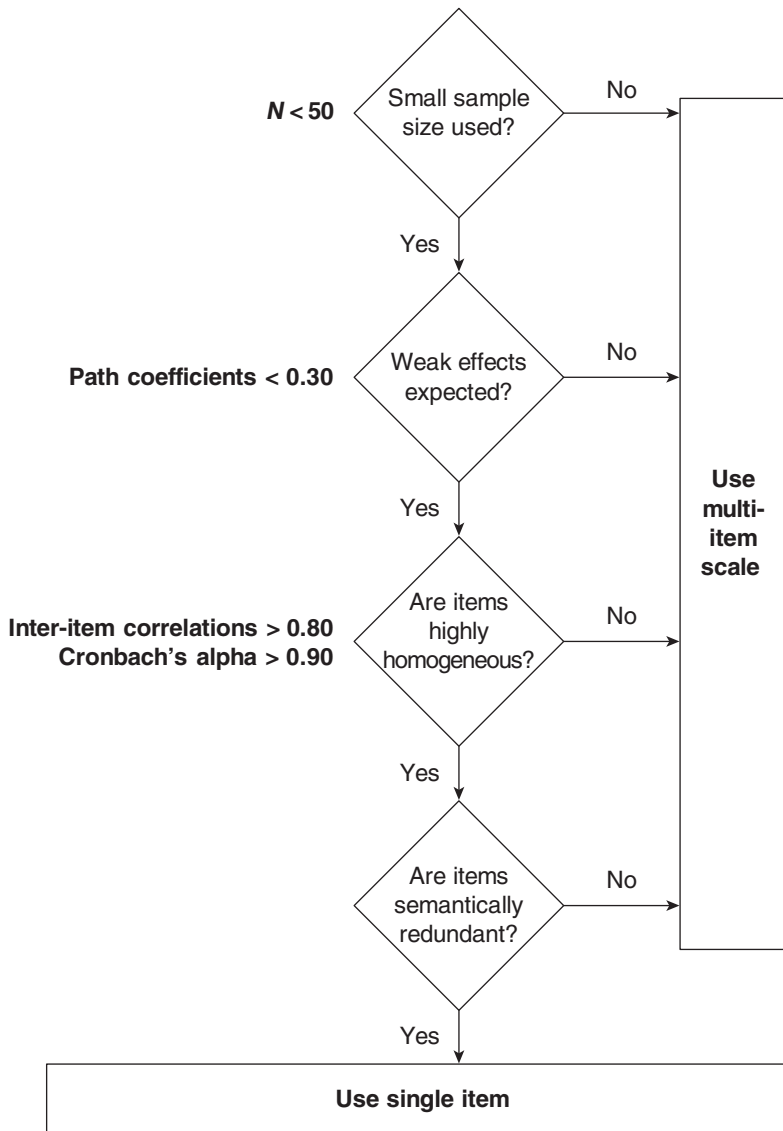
$N < 50$

Small sample size used?

No

Yes

Path coefficients < 0.30

Weak effects expected?

No

Yes

Inter-item correlations > 0.80
Cronbach's alpha > 0.90

Are items highly homogeneous?

No

Yes

Are items semantically redundant?

No

Yes

Use multi-item scale

Use single item